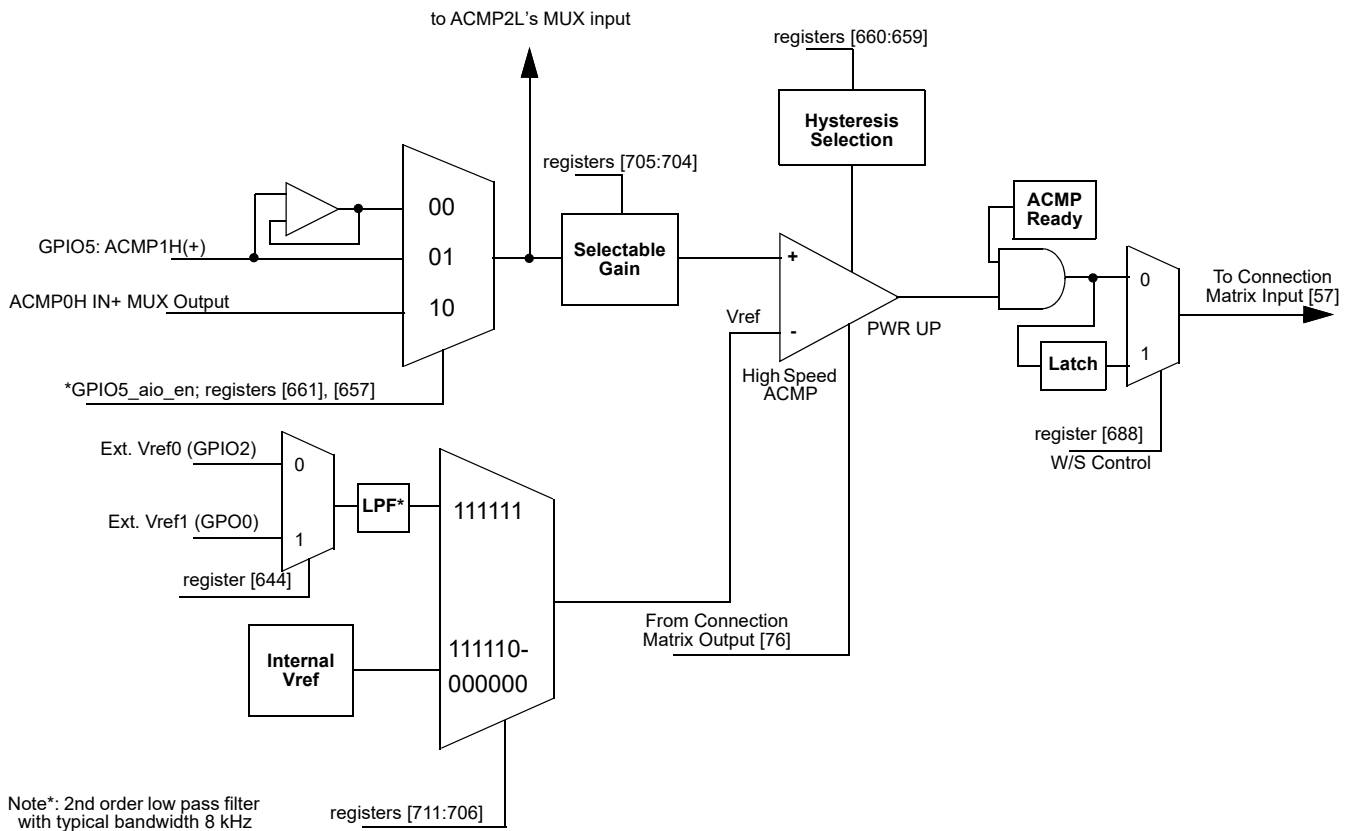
to ACMP2L's MUX input

registers [660:659]

Hysteresis Selection

registers [705:704]

00

01

10

GPIO5: ACMP1H(+)

ACMP0H IN+ MUX Output

Selectable Gain

+

-

Vref

PWR UP

High Speed ACMP

ACMP Ready

0

1

Latch

To Connection Matrix Input [57]

*GPIO5_aio_en; registers [661], [657]

register [688]
W/S Control

Ext. Vref0 (GPIO2)

Ext. Vref1 (GPO0)

0

1

register [644]

LPF*

111111

111110-
000000

Internal Vref

From Connection Matrix Output [76]

registers [711:706]

Note*: 2nd order low pass filter with typical bandwidth 8 kHz